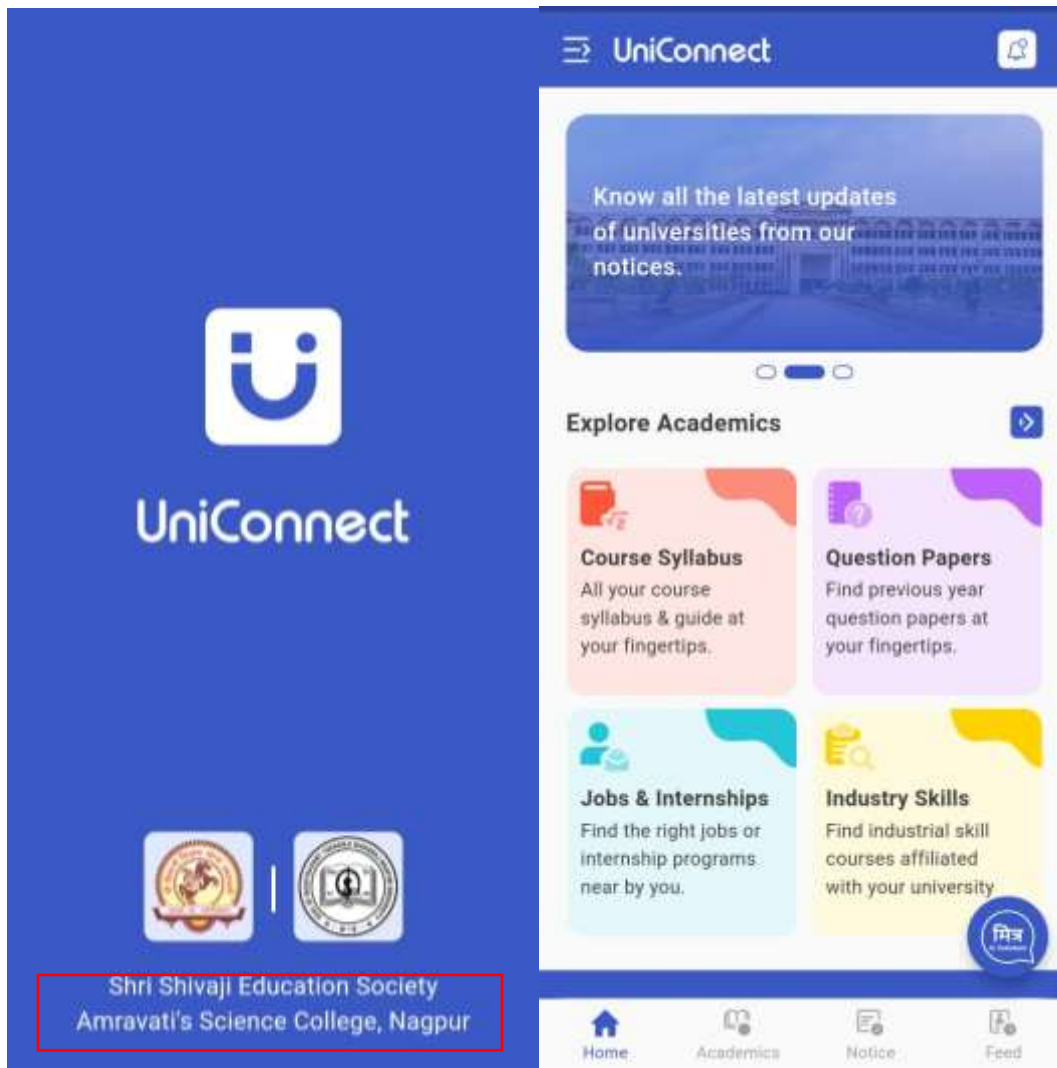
UniConnect

Shri Shivaji Education Society Amravati's Science College, Nagpur

UniConnect

Know all the latest updates of universities from our notices.

Explore Academics

Course Syllabus
All your course syllabus & guide at your fingertips.

Question Papers
Find previous year question papers at your fingertips.

Jobs & Internships
Find the right jobs or internship programs near by you.

Industry Skills
Find industrial skill courses affiliated with your university

मित्र

Home Academics Notice Feed